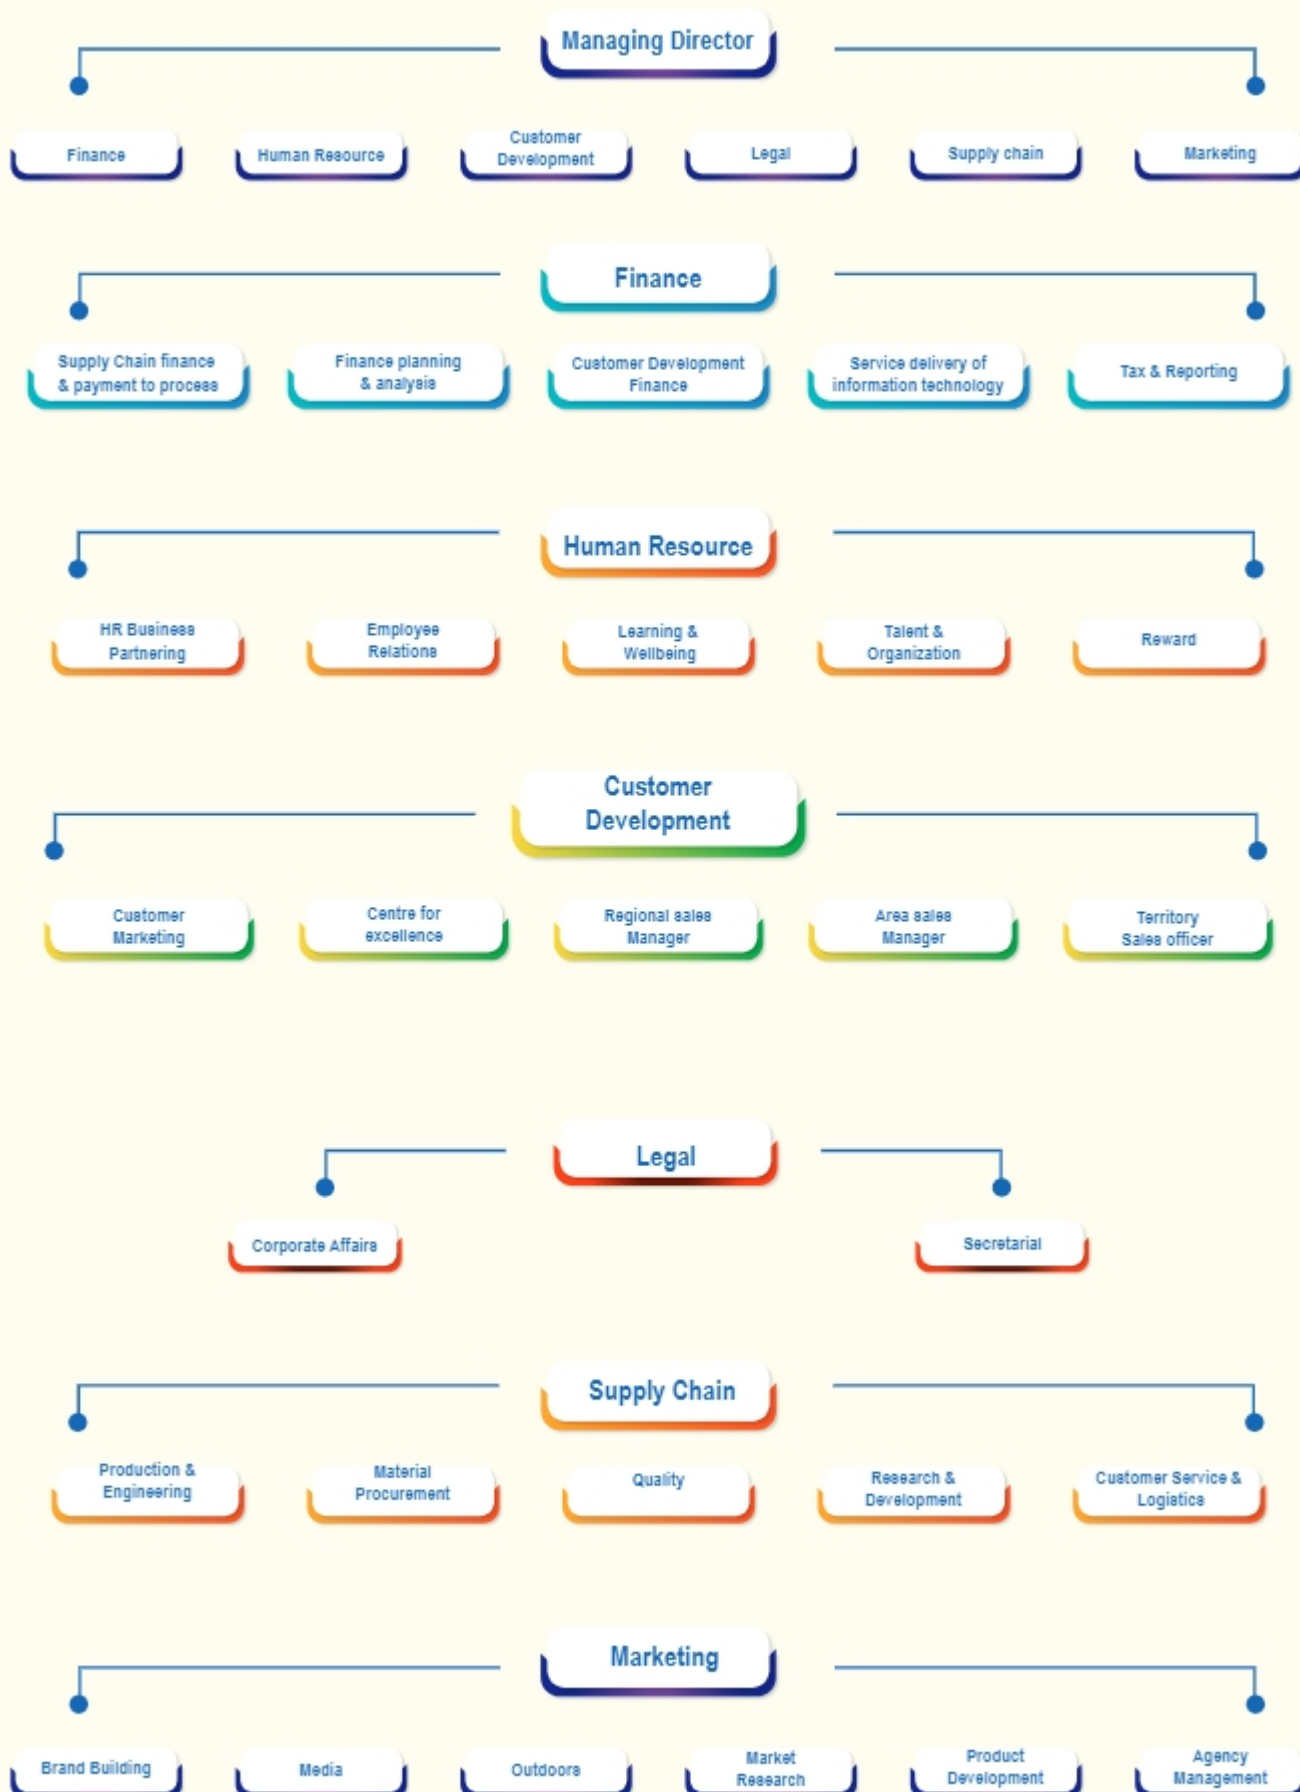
Managing Director

Finance

Human Resource

Customer Development

Legal

Supply chain

Marketing

Finance

Supply Chain finance & payment to process

Finance planning & analysis

Customer Development Finance

Service delivery of information technology

Tax & Reporting

Human Resource

HR Business Partnering

Employee Relations

Learning & Wellbeing

Talent & Organization

Reward

Customer Development

Customer Marketing

Centre for excellence

Regional sales Manager

Area sales Manager

Territory Sales officer

Legal

Corporate Affairs

Secretarial

Supply Chain

Production & Engineering

Material Procurement

Quality

Research & Development

Customer Service & Logistics

Marketing

Brand Building

Media

Outdoors

Market Research

Product Development

Agency Management